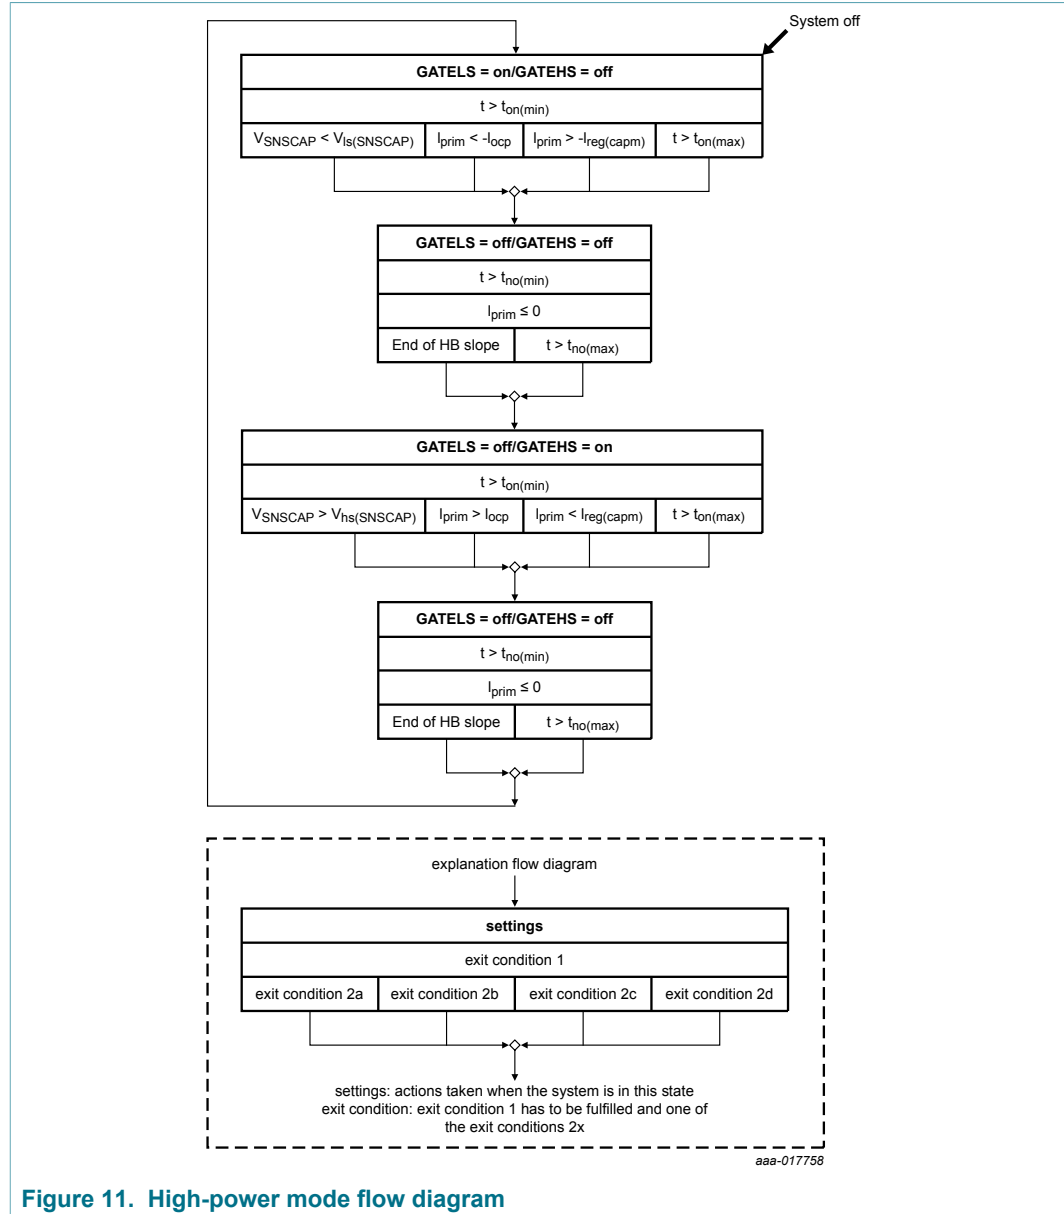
System off

GATELS = on/GATEHS = off

t > $t_{on(min)}$

$V_{SNSCAP} < V_{ls(SNSCAP)}$ | $I_{prim} < -I_{ocp}$ | $I_{prim} > -I_{reg(capm)}$ | $t > t_{on(max)}$

GATELS = off/GATEHS = off

t > $t_{no(min)}$

$I_{prim} \leq 0$

End of HB slope | $t > t_{no(max)}$

GATELS = off/GATEHS = on

t > $t_{on(min)}$

$V_{SNSCAP} > V_{hs(SNSCAP)}$ | $I_{prim} > I_{ocp}$ | $I_{prim} < I_{reg(capm)}$ | $t > t_{on(max)}$

GATELS = off/GATEHS = off

t > $t_{no(min)}$

$I_{prim} \leq 0$

End of HB slope | $t > t_{no(max)}$

explanation flow diagram

settings

exit condition 1

exit condition 2a | exit condition 2b | exit condition 2c | exit condition 2d

settings: actions taken when the system is in this state
exit condition: exit condition 1 has to be fulfilled and one of the exit conditions 2x

aaa-017758

Figure 11. High-power mode flow diagram